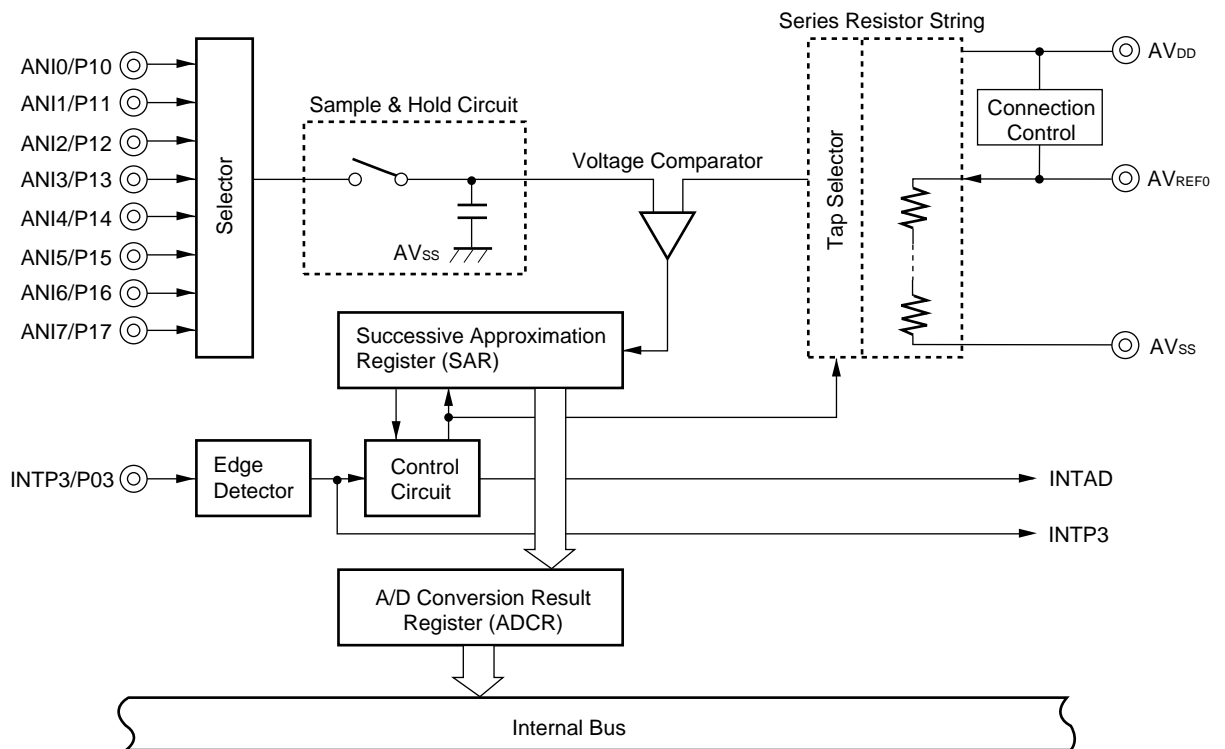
Series Resistor String

ANI0/P10
ANI1/P11
ANI2/P12
ANI3/P13
ANI4/P14
ANI5/P15
ANI6/P16
ANI7/P17

Selector

Sample & Hold Circuit

$AV_{SS}$

Voltage Comparator

Tap Selector

$AV_{DD}$

Connection Control

$AV_{REF0}$

$AV_{SS}$

Successive Approximation Register (SAR)

INTP3/P03

Edge Detector

Control Circuit

INTAD

INTP3

A/D Conversion Result Register (ADCR)

Internal Bus